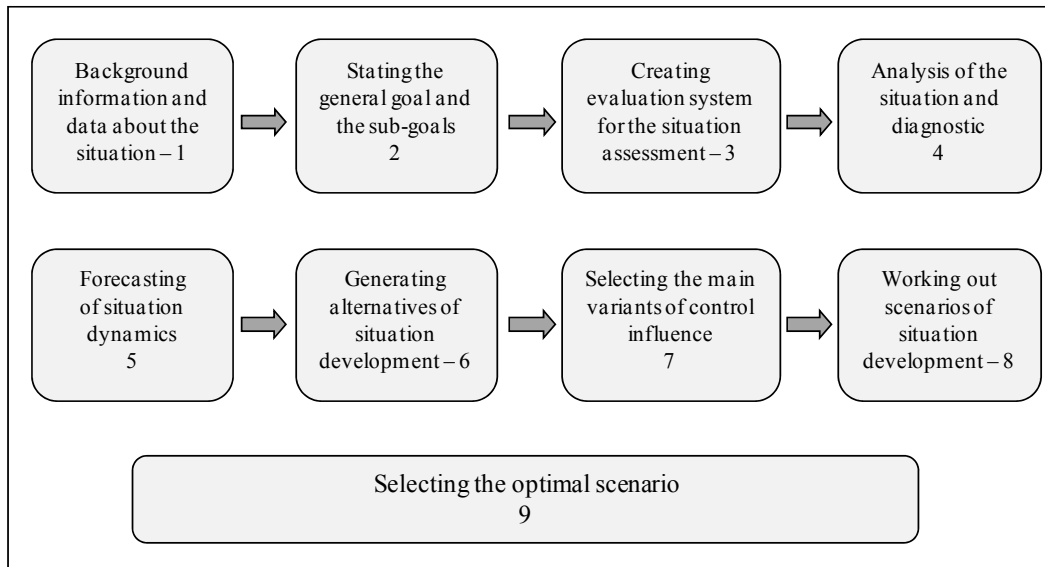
Background information and data about the situation – 1

Stating the general goal and the sub-goals
2

Creating evaluation system for the situation assessment – 3

Analysis of the situation and diagnostic
4

Forecasting of situation dynamics
5

Generating alternatives of situation development – 6

Selecting the main variants of control influence
7

Working out scenarios of situation development – 8

Selecting the optimal scenario
9